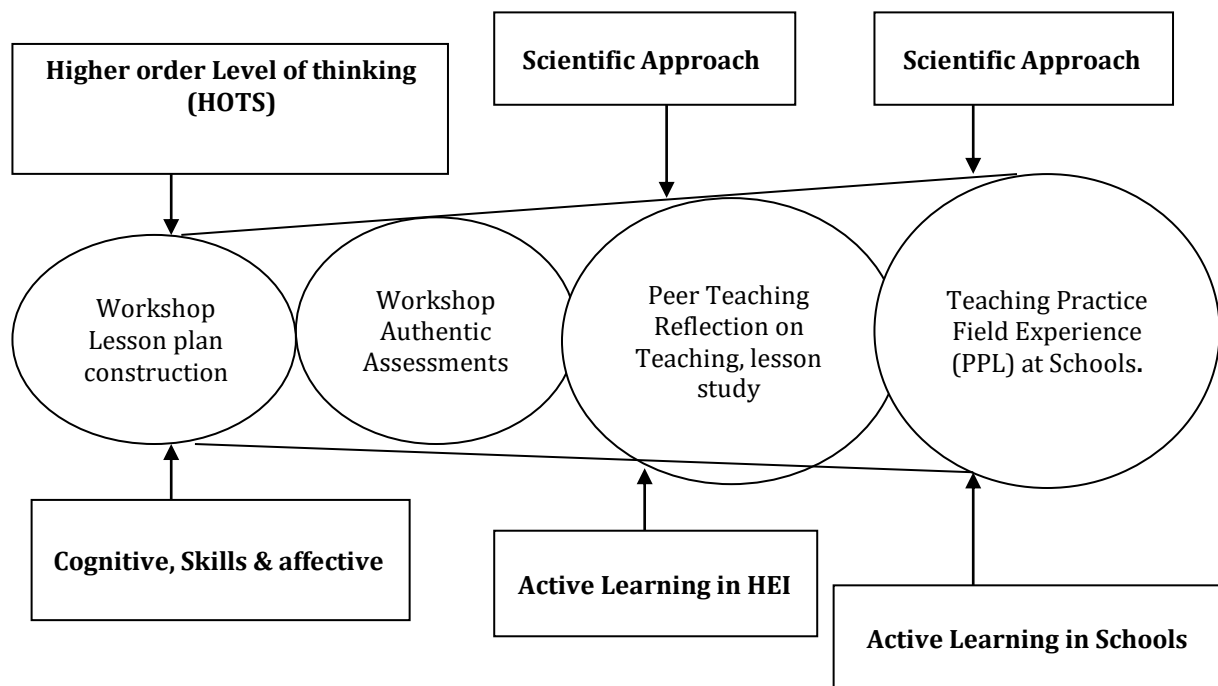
Higher order Level of thinking (HOTS)

Scientific Approach

Scientific Approach

Workshop Lesson plan construction

Workshop Authentic Assessments

Peer Teaching Reflection on Teaching, lesson study

Teaching Practice Field Experience (PPL) at Schools.

Cognitive, Skills & affective

Active Learning in HEI

Active Learning in Schools